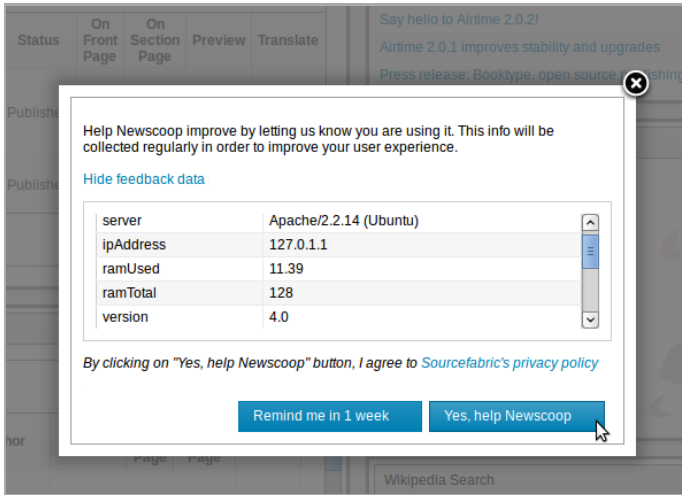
| Status | On Front Page | On Section Page | Preview | Translate |
|---|---|---|---|---|
| Publishe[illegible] | | | | |
| Publishe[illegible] | | | | |

Say hello to Airtime 2.0.2!

Airtime 2.0.1 improves stability and upgrades

Press release: Booktype, open source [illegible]ishing

Help Newscoop improve by letting us know you are using it. This info will be collected regularly in order to improve your user experience.

Hide feedback data

| | |
|---|---|
| server | Apache/2.2.14 (Ubuntu) |
| ipAddress | 127.0.1.1 |
| ramUsed | 11.39 |
| ramTotal | 128 |
| version | 4.0 |

By clicking on "Yes, help Newscoop" button, I agree to Sourcefabric's privacy policy

Remind me in 1 week

Yes, help Newscoop

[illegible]hor

Page Page

Wikipedia Search